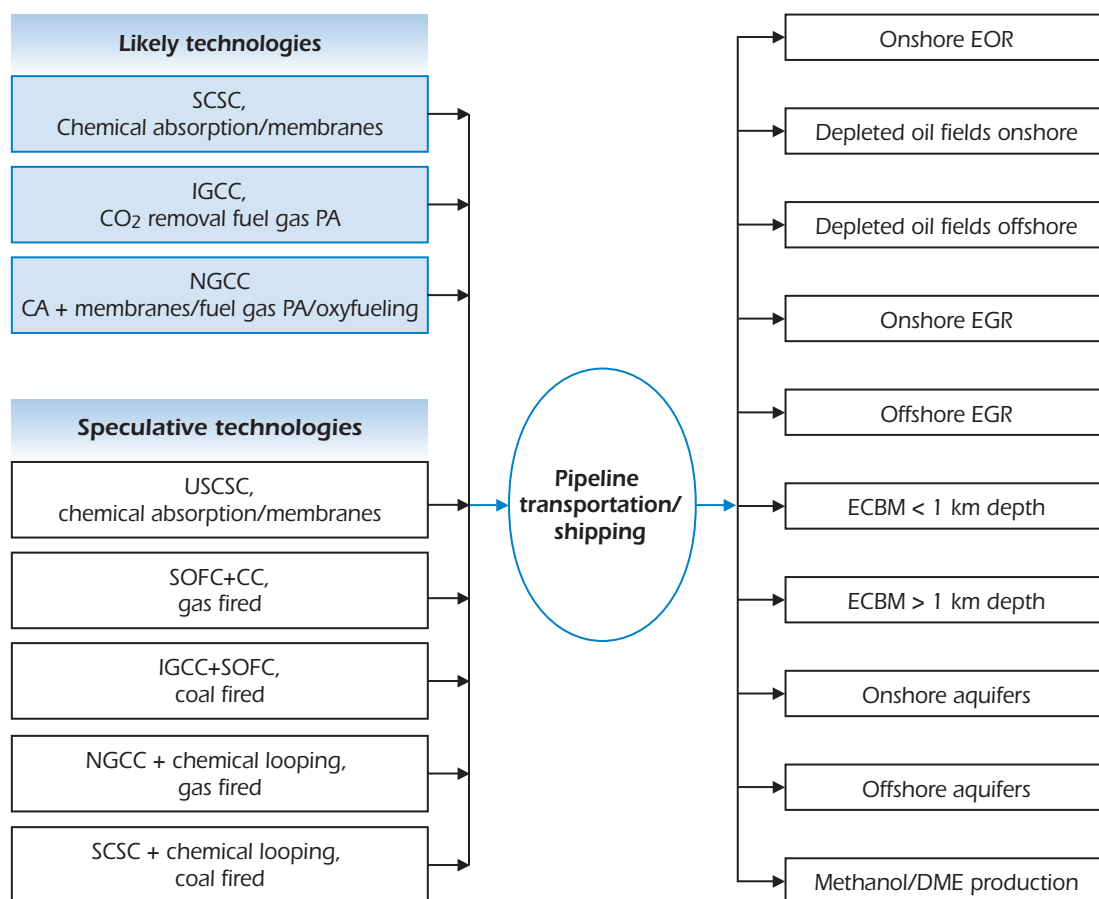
Likely technologies

SCSC,
Chemical absorption/membranes

IGCC,
$CO_2$ removal fuel gas PA

NGCC
CA + membranes/fuel gas PA/oxyfueling

Speculative technologies

USCSC,
chemical absorption/membranes

SOFC+CC,
gas fired

IGCC+SOFC,
coal fired

NGCC + chemical looping,
gas fired

SCSC + chemical looping,
coal fired

Pipeline transportation/ shipping

Onshore EOR

Depleted oil fields onshore

Depleted oil fields offshore

Onshore EGR

Offshore EGR

ECBM < 1 km depth

ECBM > 1 km depth

Onshore aquifers

Offshore aquifers

Methanol/DME production